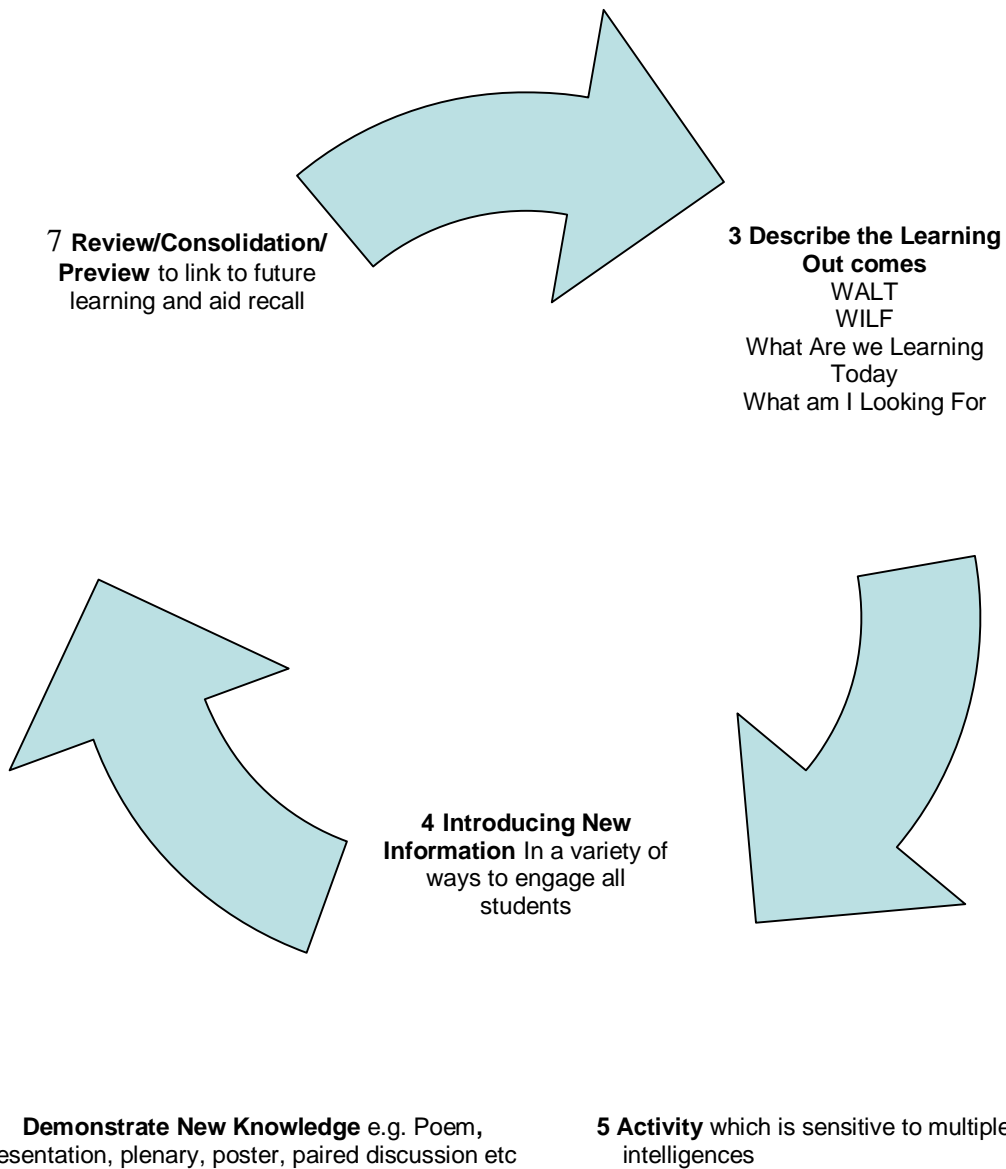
7 **Review/Consolidation/ Preview** to link to future learning and aid recall

**3 Describe the Learning Out comes**
WALT
WILF
What Are we Learning Today
What am I Looking For

**4 Introducing New Information** In a variety of ways to engage all students

**Demonstrate New Knowledge** e.g. Poem, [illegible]esentation, plenary, poster, paired discussion etc

**5 Activity** which is sensitive to multiple intelligences